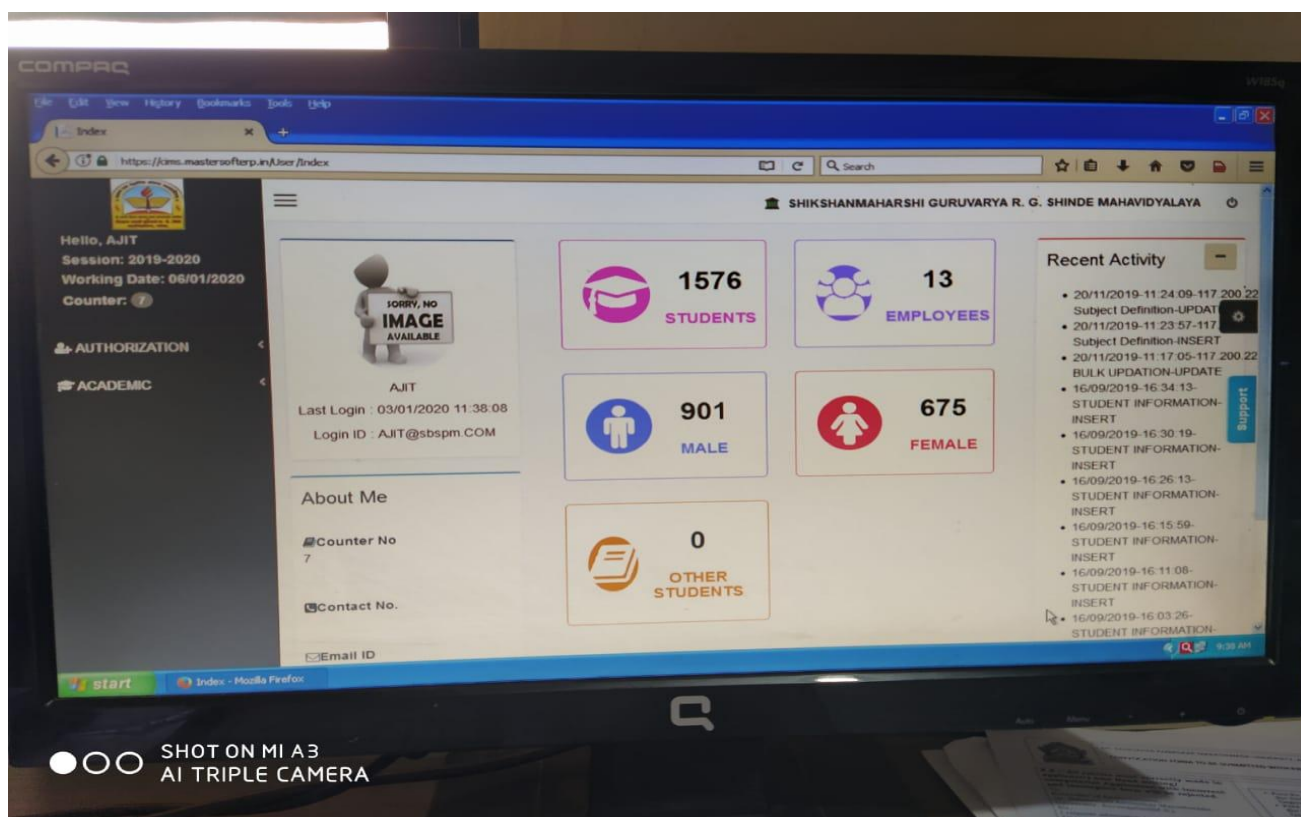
COMPAQ

W185q

File Edit View History Bookmarks Tools Help

Index

https://cms.mastersofterp.in/User/Index

Search

Hello, AJIT
Session: 2019-2020
Working Date: 06/01/2020
Counter: 7

AUTHORIZATION

ACADEMIC

SHIKSHANMAHARSHI GURUVARYA R. G. SHINDE MAHAVIDYALAYA

SORRY, NO IMAGE AVAILABLE

AJIT
Last Login : 03/01/2020 11:38:08
Login ID : AJIT@sbspm.COM

About Me

Counter No
7

Contact No.

Email ID

1576
STUDENTS

13
EMPLOYEES

901
MALE

675
FEMALE

0
OTHER STUDENTS

Recent Activity

- 20/11/2019-11:24:09-117.200.22 Subject Definition-UPDAT
- 20/11/2019-11:23:57-117 Subject Definition-INSERT
- 20/11/2019-11:17:05-117.200.22 BULK UPDATION-UPDATE
- 16/09/2019-16:34:13-STUDENT INFORMATION-INSERT
- 16/09/2019-16:30:19-STUDENT INFORMATION-INSERT
- 16/09/2019-16:26:13-STUDENT INFORMATION-INSERT
- 16/09/2019-16:15:59-STUDENT INFORMATION-INSERT
- 16/09/2019-16:11:08-STUDENT INFORMATION-INSERT
- 16/09/2019-16:03:26-STUDENT INFORMATION-

Support

start

Index - Mozilla Firefox

9:38 AM

Auto Menu

SHOT ON MI A3
AI TRIPLE CAMERA